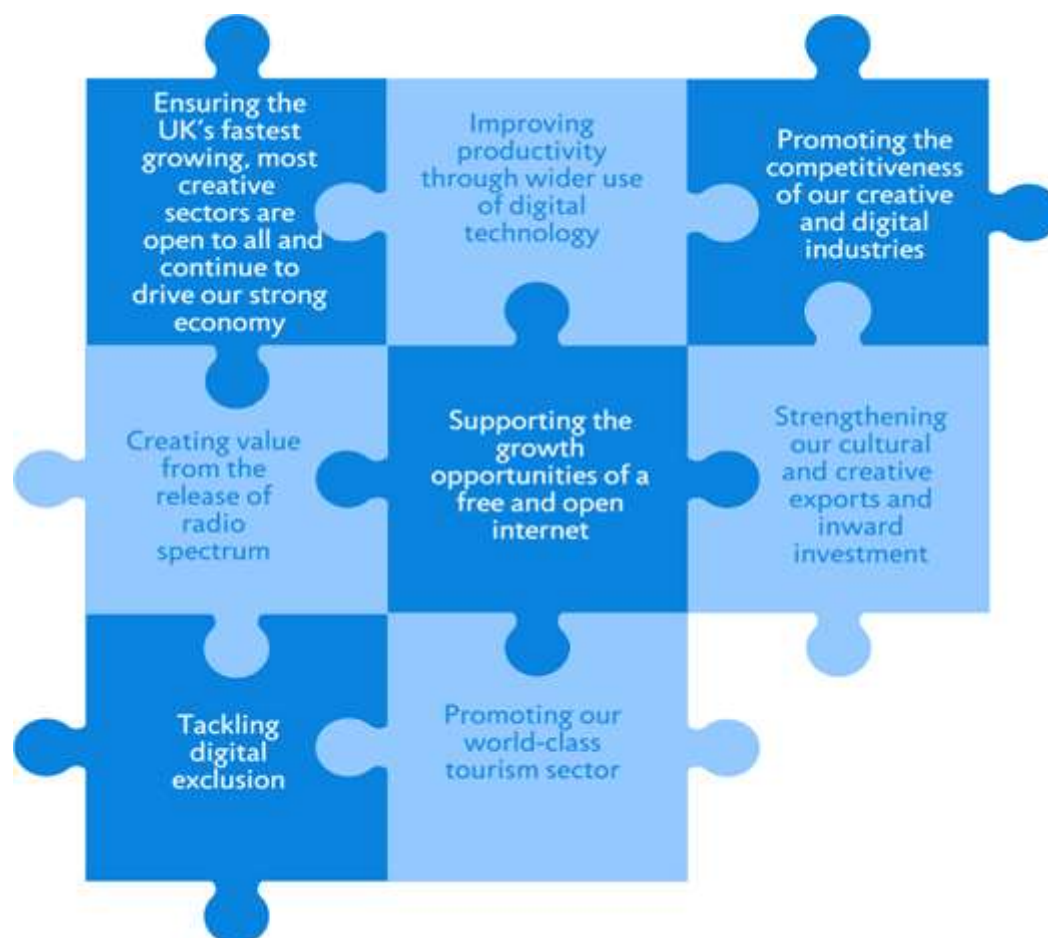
Ensuring the UK's fastest growing, most creative sectors are open to all and continue to drive our strong economy

Improving productivity through wider use of digital technology

Promoting the competitiveness of our creative and digital industries

Creating value from the release of radio spectrum

Supporting the growth opportunities of a free and open internet

Strengthening our cultural and creative exports and inward investment

Tackling digital exclusion

Promoting our world-class tourism sector